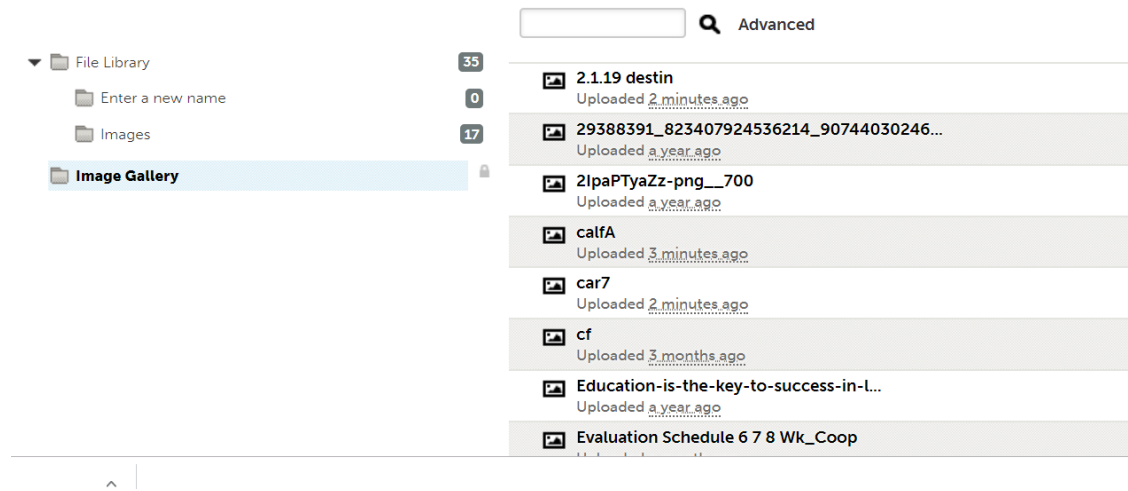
Advanced

File Library 35
Enter a new name 0
Images 17
Image Gallery

2.1.19 destin
Uploaded 2 minutes ago

29388391_823407924536214_90744030246...
Uploaded a year ago

2IpaPTyaZz-png__700
Uploaded a year ago

calfA
Uploaded 3 minutes ago

car7
Uploaded 2 minutes ago

cf
Uploaded 3 months ago

Education-is-the-key-to-success-in-l...
Uploaded a year ago

Evaluation Schedule 6 7 8 Wk_Coop
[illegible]